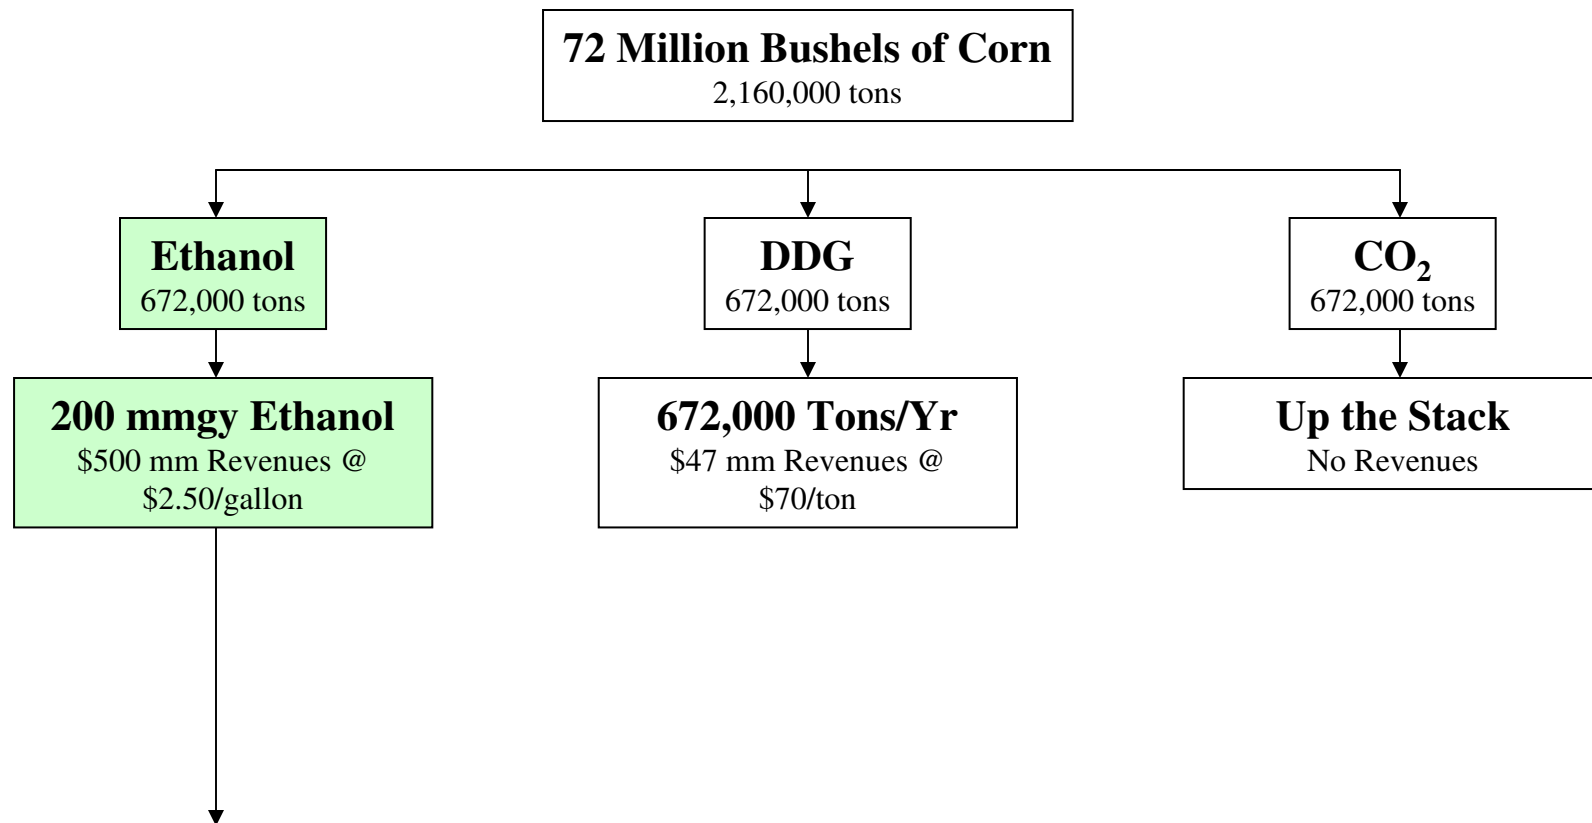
72 Million Bushels of Corn
2,160,000 tons

Ethanol
672,000 tons

200 mmgy Ethanol
\$500 mm Revenues @ \$2.50/gallon

DDG
672,000 tons

672,000 Tons/Yr
\$47 mm Revenues @ \$70/ton

$CO_2$
672,000 tons

Up the Stack
No Revenues